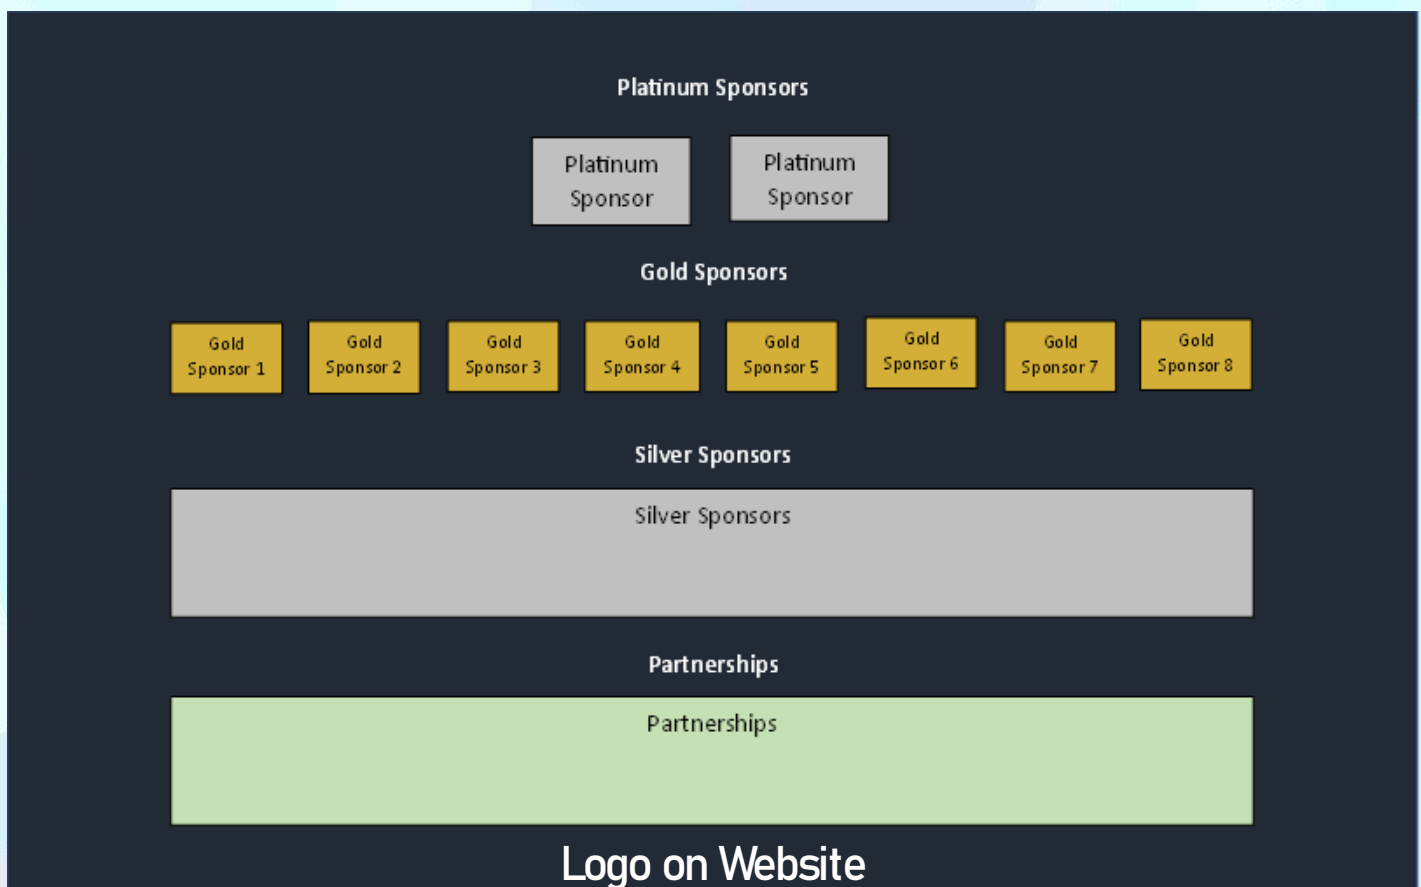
Platinum Sponsors

Platinum Sponsor

Platinum Sponsor

Gold Sponsors

Gold Sponsor 1

Gold Sponsor 2

Gold Sponsor 3

Gold Sponsor 4

Gold Sponsor 5

Gold Sponsor 6

Gold Sponsor 7

Gold Sponsor 8

Silver Sponsors

Silver Sponsors

Partnerships

Partnerships

Logo on Website